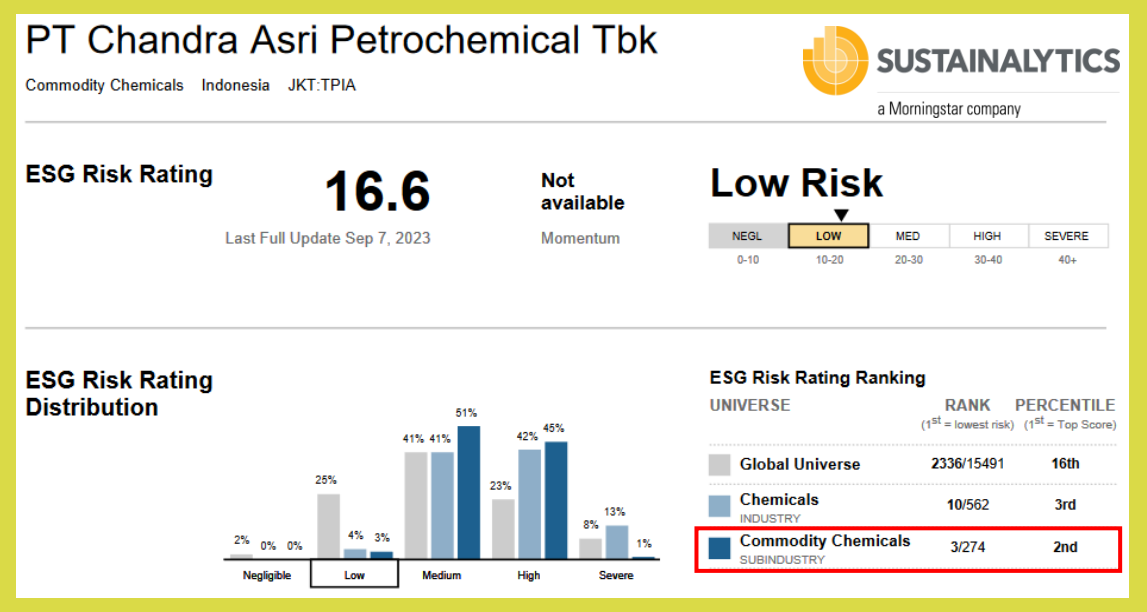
PT Chandra Asri Petrochemical Tbk

Commodity Chemicals Indonesia JKT:TPIA

SUSTAINALYTICS
a Morningstar company

ESG Risk Rating

16.6

Last Full Update Sep 7, 2023

Not available

Momentum

Low Risk

| NEGL | LOW | MED | HIGH | SEVERE |
|---|---|---|---|---|
| 0-10 | 10-20 | 20-30 | 30-40 | 40+ |

ESG Risk Rating Distribution

2% 0% 0% Negligible
25% 4% 3% Low
41% 41% 51% Medium
23% 42% 45% High
8% 13% 1% Severe

ESG Risk Rating Ranking

| UNIVERSE | RANK ($1^{st}$ = lowest risk) | PERCENTILE ($1^{st}$ = Top Score) |
|---|---|---|
| Global Universe | 2336/15491 | 16th |
| Chemicals INDUSTRY | 10/562 | 3rd |
| Commodity Chemicals SUBINDUSTRY | 3/274 | 2nd |